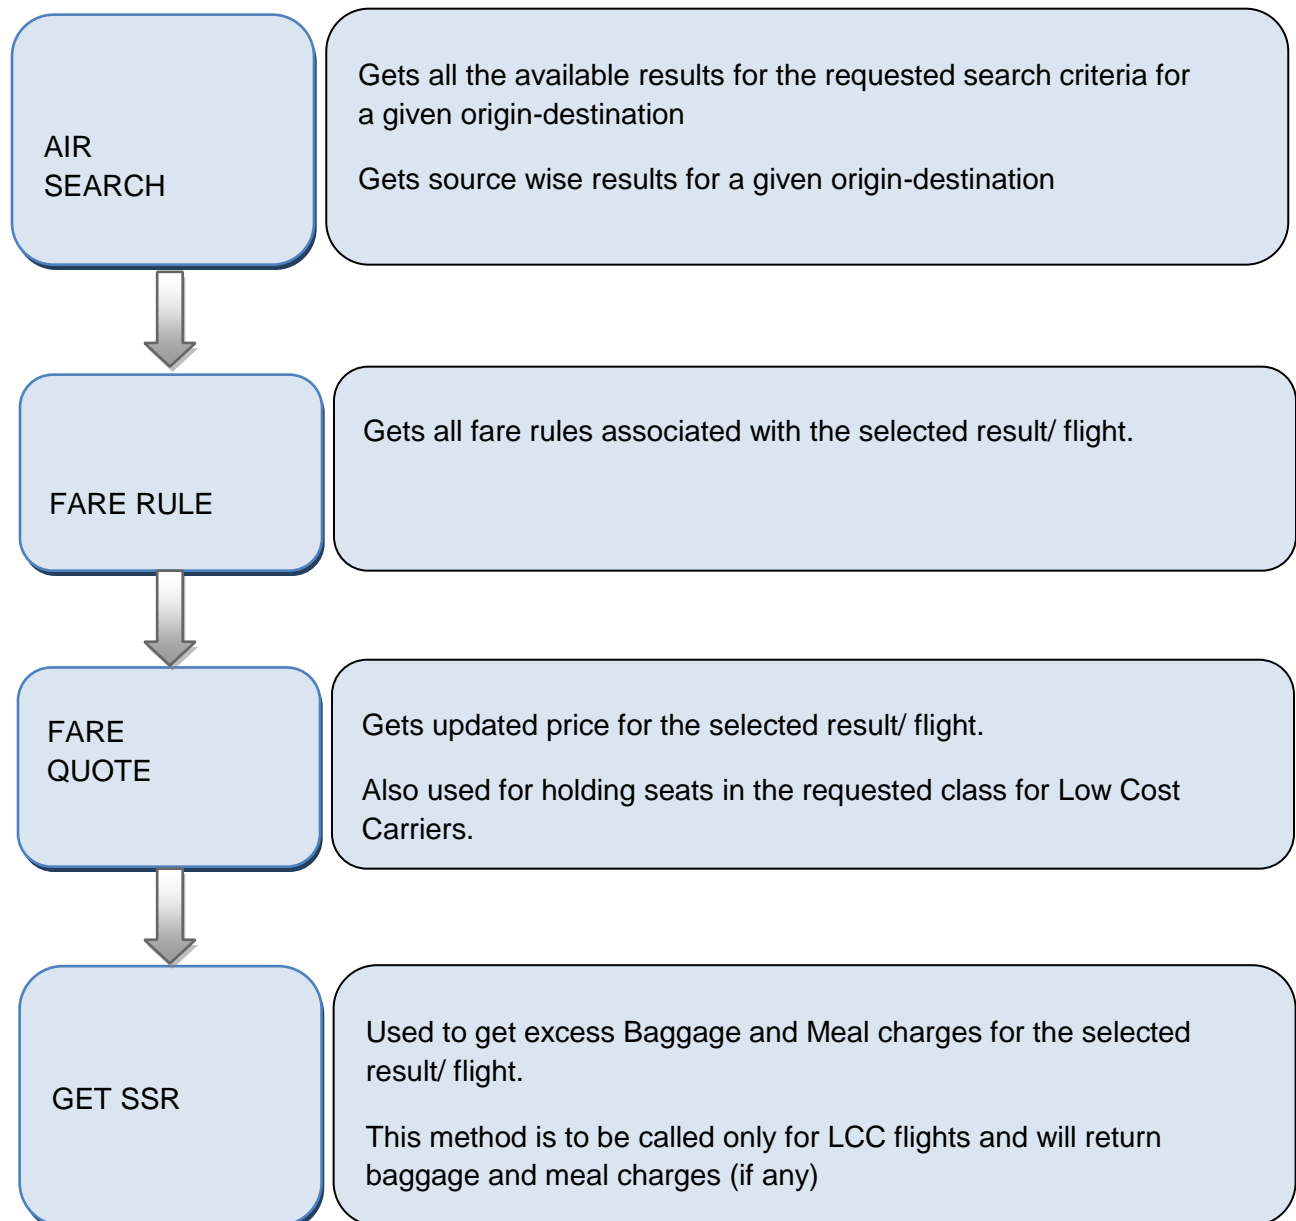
AIR SEARCH

Gets all the available results for the requested search criteria for a given origin-destination

Gets source wise results for a given origin-destination

FARE RULE

Gets all fare rules associated with the selected result/ flight.

FARE QUOTE

Gets updated price for the selected result/ flight.

Also used for holding seats in the requested class for Low Cost Carriers.

GET SSR

Used to get excess Baggage and Meal charges for the selected result/ flight.

This method is to be called only for LCC flights and will return baggage and meal charges (if any)